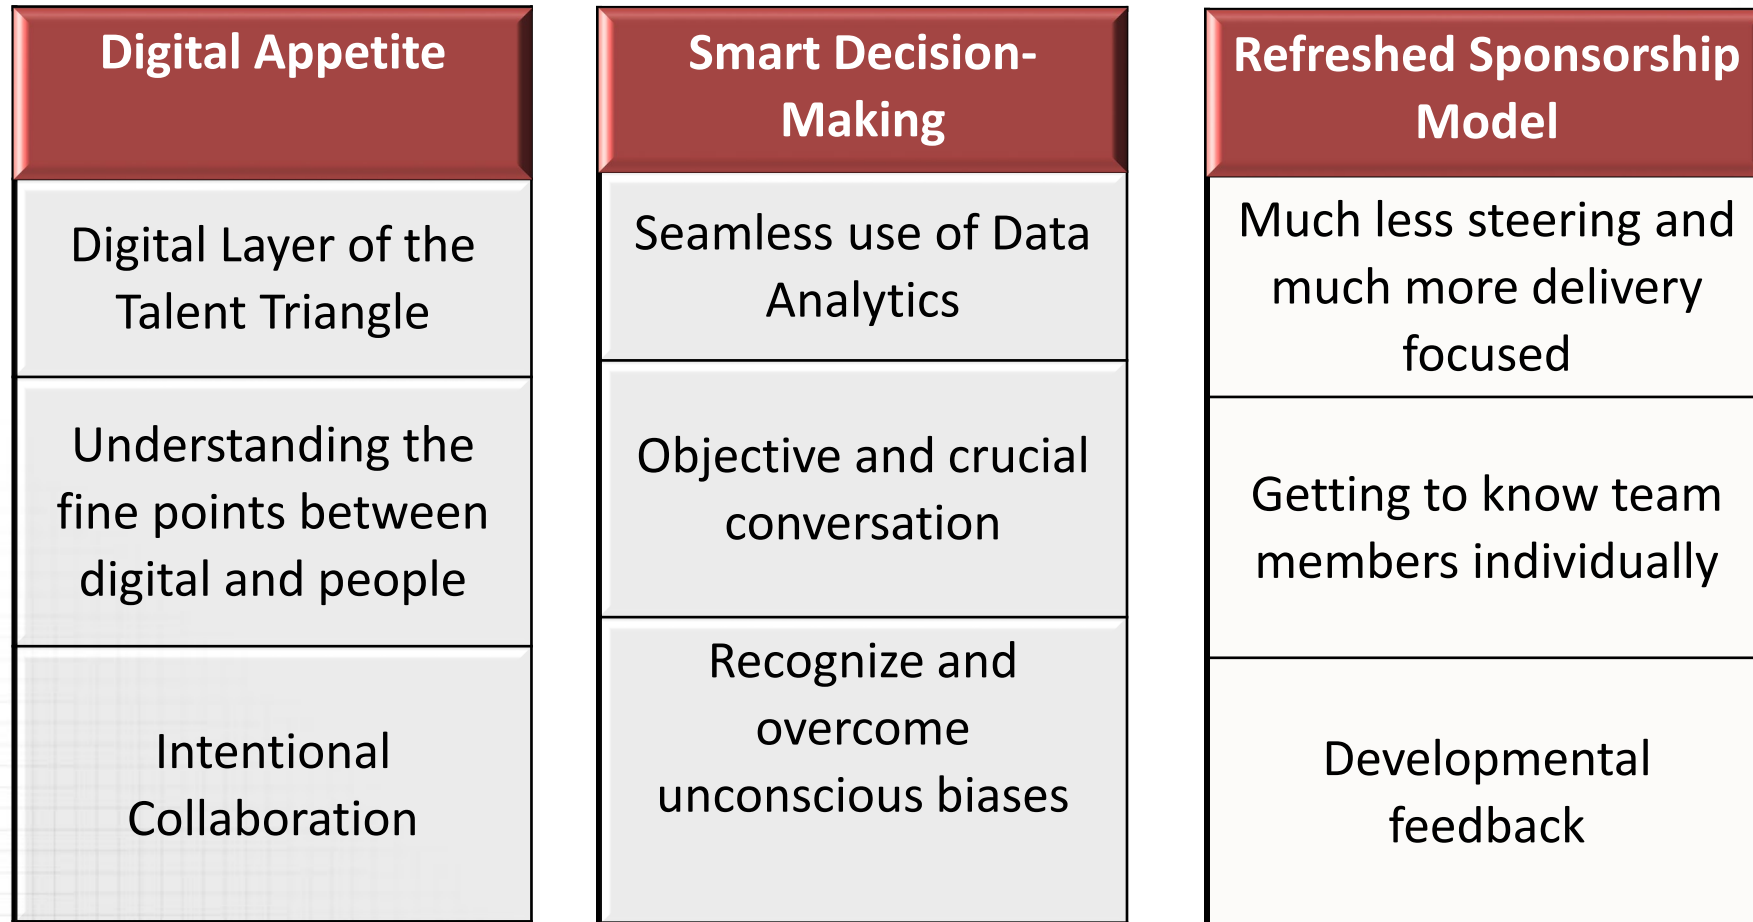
Digital Appetite

Digital Layer of the Talent Triangle

Understanding the fine points between digital and people

Intentional Collaboration

Smart Decision-Making

Seamless use of Data Analytics

Objective and crucial conversation

Recognize and overcome unconscious biases

Refreshed Sponsorship Model

Much less steering and much more delivery focused

Getting to know team members individually

Developmental feedback